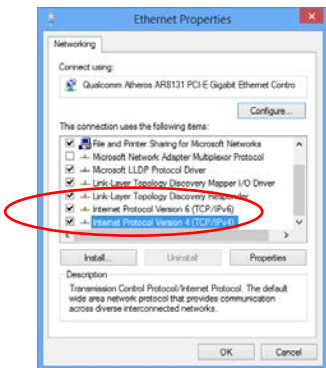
Ethernet Properties

Networking

Connect using:

Qualcomm Atheros AR8131 PCI-E Gigabit Ethernet Contro

Configure...

This connection uses the following items:

File and Printer Sharing for Microsoft Networks
Microsoft Network Adapter Multiplexor Protocol
Microsoft LLDP Protocol Driver
Link-Layer Topology Discovery Mapper I/O Driver
Link-Layer Topology Discovery Responder
Internet Protocol Version 6 (TCP/IPv6)
Internet Protocol Version 4 (TCP/IPv4)

Install... Uninstall Properties

Description
Transmission Control Protocol/Internet Protocol. The default wide area network protocol that provides communication across diverse interconnected networks.

OK Cancel